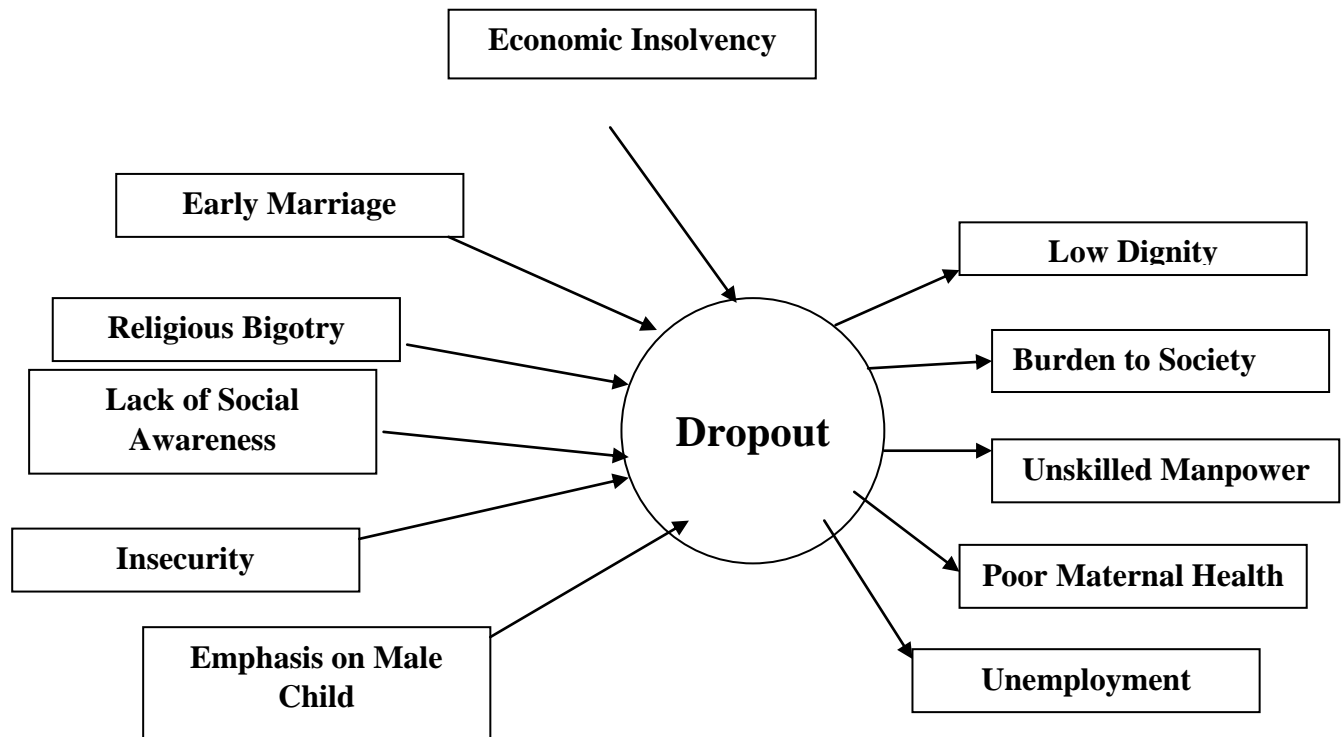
Economic Insolvency

Early Marriage

Religious Bigotry

Lack of Social Awareness

Insecurity

Emphasis on Male Child

Dropout

Low Dignity

Burden to Society

Unskilled Manpower

Poor Maternal Health

Unemployment